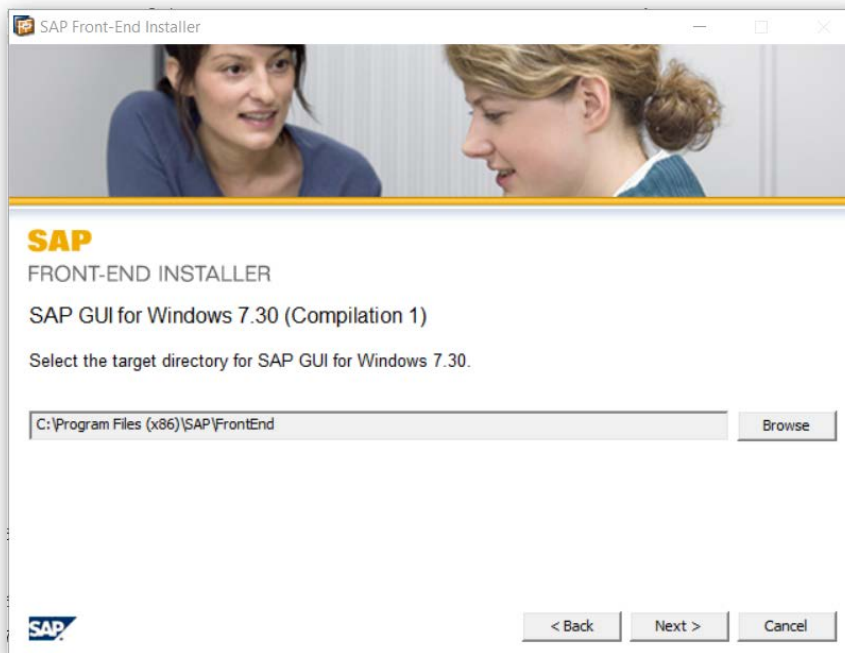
SAP Front-End Installer

SAP
FRONT-END INSTALLER

SAP GUI for Windows 7.30 (Compilation 1)

Select the target directory for SAP GUI for Windows 7.30.

C:\Program Files (x86)\SAP\FrontEnd

Browse

SAP

< Back

Next >

Cancel